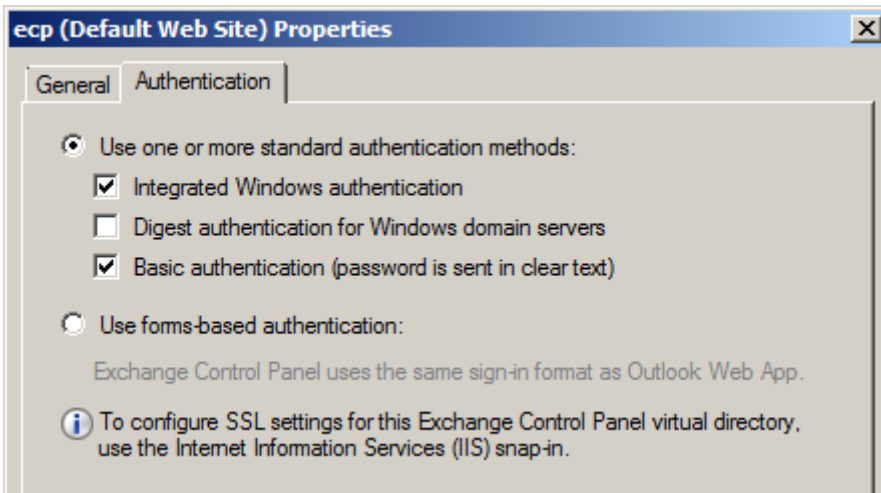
ecp (Default Web Site) Properties

X

General

Authentication

Use one or more standard authentication methods:

Integrated Windows authentication

Digest authentication for Windows domain servers

Basic authentication (password is sent in clear text)

Use forms-based authentication:

Exchange Control Panel uses the same sign-in format as Outlook Web App.

To configure SSL settings for this Exchange Control Panel virtual directory, use the Internet Information Services (IIS) snap-in.